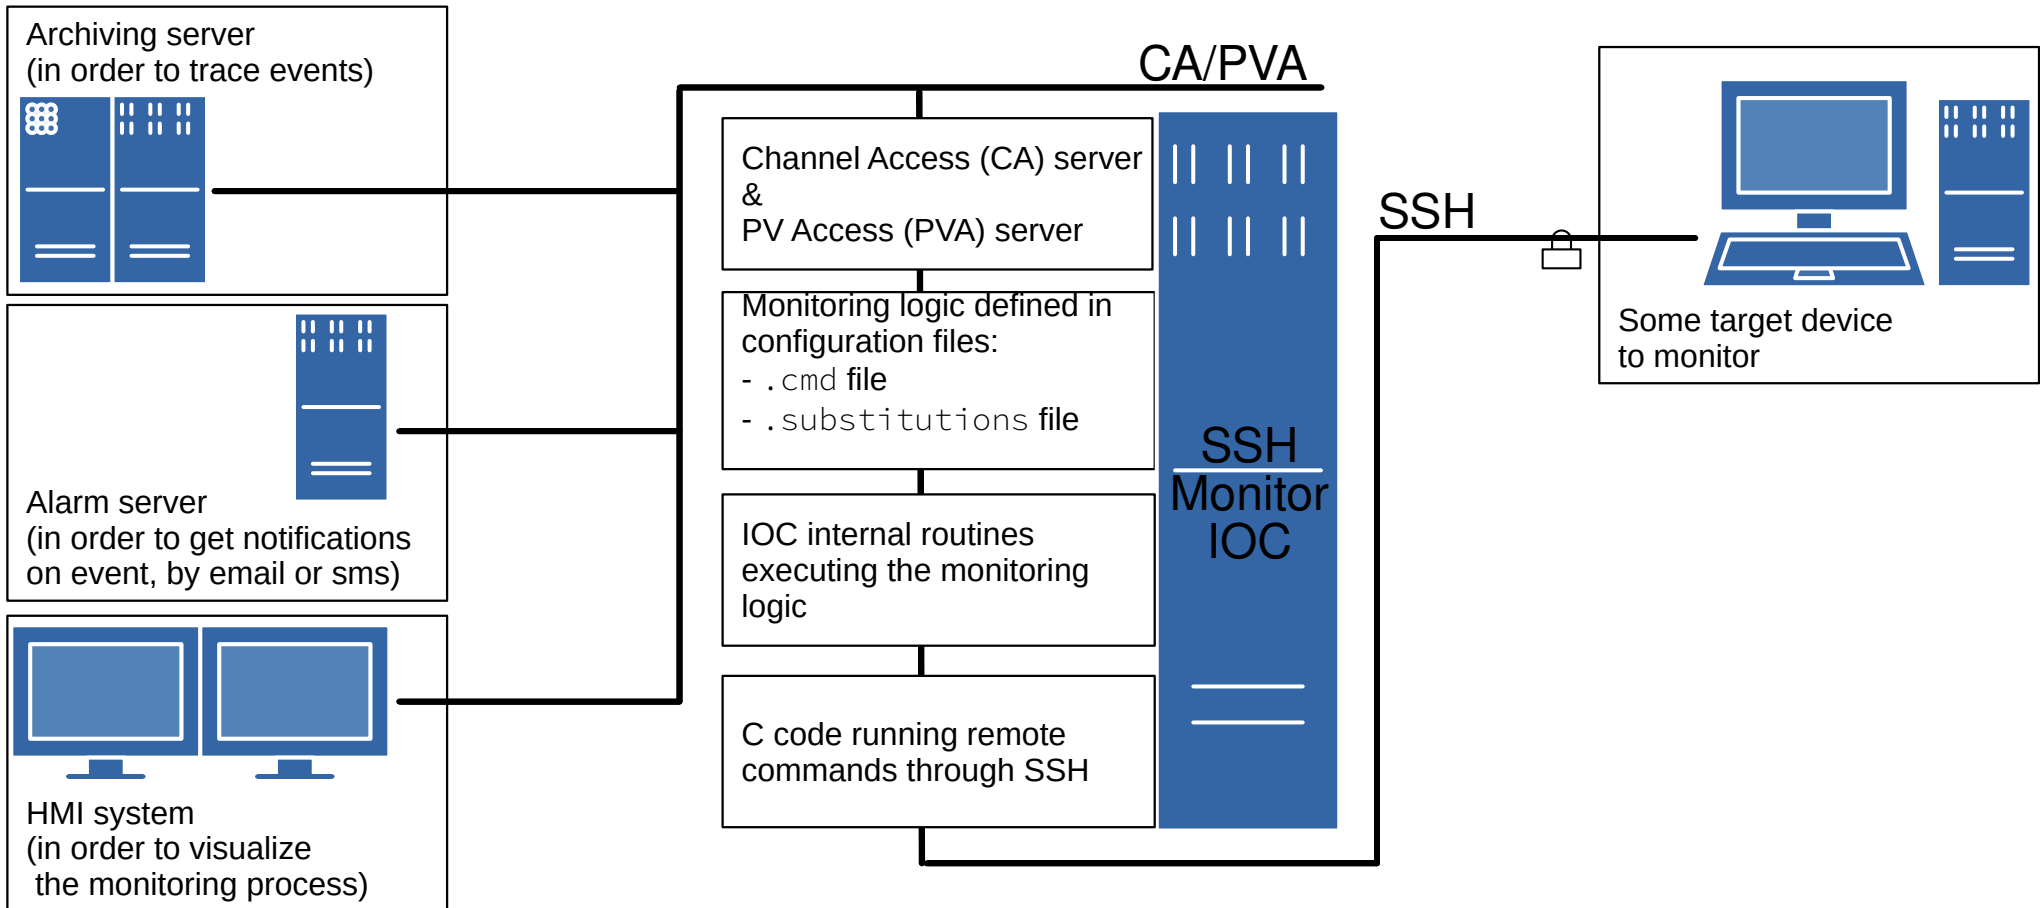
Archiving server
(in order to trace events)

Alarm server
(in order to get notifications on event, by email or sms)

HMI system
(in order to visualize the monitoring process)

CA/PVA

Channel Access (CA) server
&
PV Access (PVA) server

Monitoring logic defined in configuration files:
- .cmd file
- .substitutions file

IOC internal routines executing the monitoring logic

C code running remote commands through SSH

SSH
Monitor
IOC

SSH

Some target device to monitor